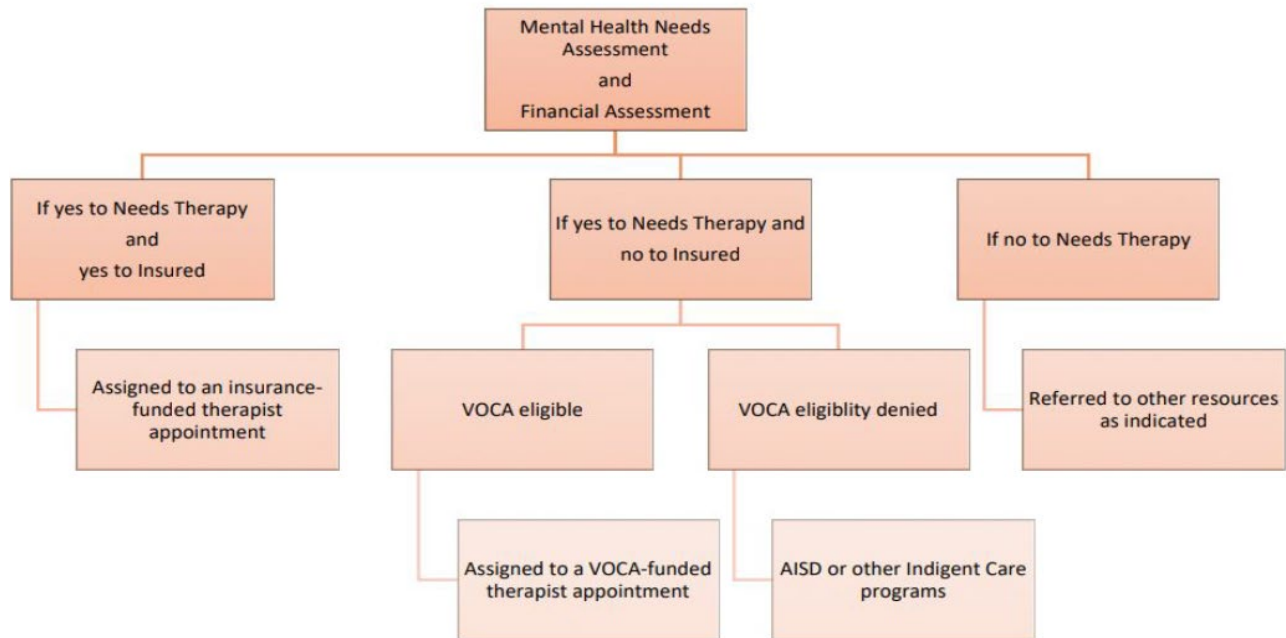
Mental Health Needs Assessment
and
Financial Assessment

If yes to Needs Therapy
and
yes to Insured

Assigned to an insurance-funded therapist appointment

If yes to Needs Therapy and no to Insured

VOCA eligible

Assigned to a VOCA-funded therapist appointment

VOCA eligiblity denied

AISD or other Indigent Care programs

If no to Needs Therapy

Referred to other resources as indicated